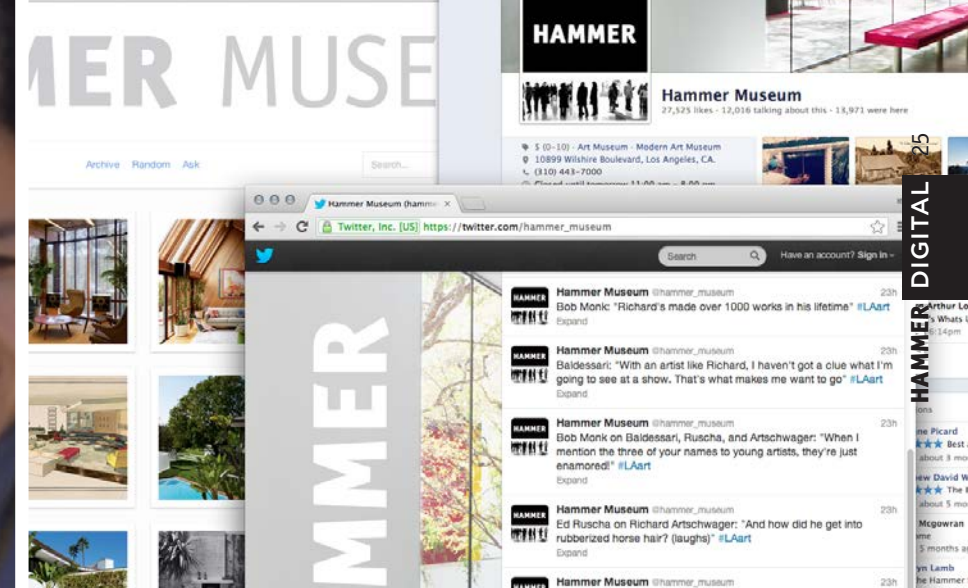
MER MUSE

Archive Random Ask

Search...

HAMMER

Hammer Museum

27,525 likes · 12,016 talking about this · 13,971 were here

$ (0-10) · Art Museum · Modern Art Museum

10899 Wilshire Boulevard, Los Angeles, CA.

(310) 443-7000

Closed until tomorrow: 11:00 am - 8:00 pm

Hammer Museum (hamme ×

Twitter, Inc. [US] https://twitter.com/hammer_museum

Search

Have an account? Sign in

HAMMER

Hammer Museum @hammer_museum 23h

Bob Monk: "Richard's made over 1000 works in his lifetime" #LAart

Expand

Hammer Museum @hammer_museum 23h

Baldessari: "With an artist like Richard, I haven't got a clue what I'm going to see at a show. That's what makes me want to go" #LAart

Expand

Hammer Museum @hammer_museum 23h

Bob Monk on Baldessari, Ruscha, and Artschwager: "When I mention the three of your names to young artists, they're just enamored!" #LAart

Expand

Hammer Museum @hammer_museum 23h

Ed Ruscha on Richard Artschwager: "And how did he get into rubberized horse hair? (laughs)" #LAart

Expand

Hammer Museum @hammer_museum 23h

25

HAMMER DIGITAL

Arthur Lo

's Whats U

6:14pm

ions

ne Picard

Best

about 3 mo

ew David W

The

Mcgowran

me

5 months a

yn Lamb

e Hammer